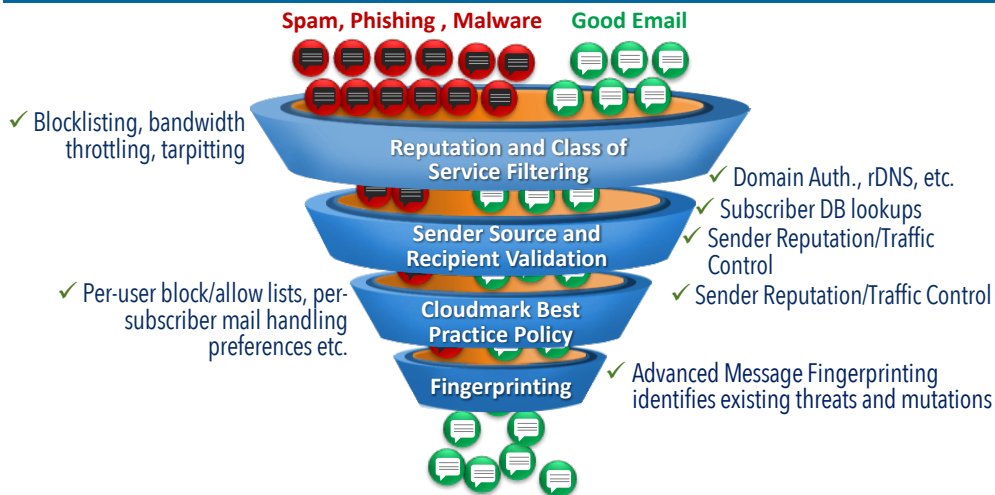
Spam, Phishing , Malware

Good Email

✓ Blocklisting, bandwidth throttling, tarpitting

Reputation and Class of Service Filtering

✓ Domain Auth., rDNS, etc.

✓ Subscriber DB lookups

✓ Sender Reputation/Traffic Control

Sender Source and Recipient Validation

✓ Per-user block/allow lists, per-subscriber mail handling preferences etc.

✓ Sender Reputation/Traffic Control

Cloudmark Best Practice Policy

Fingerprinting

✓ Advanced Message Fingerprinting identifies existing threats and mutations